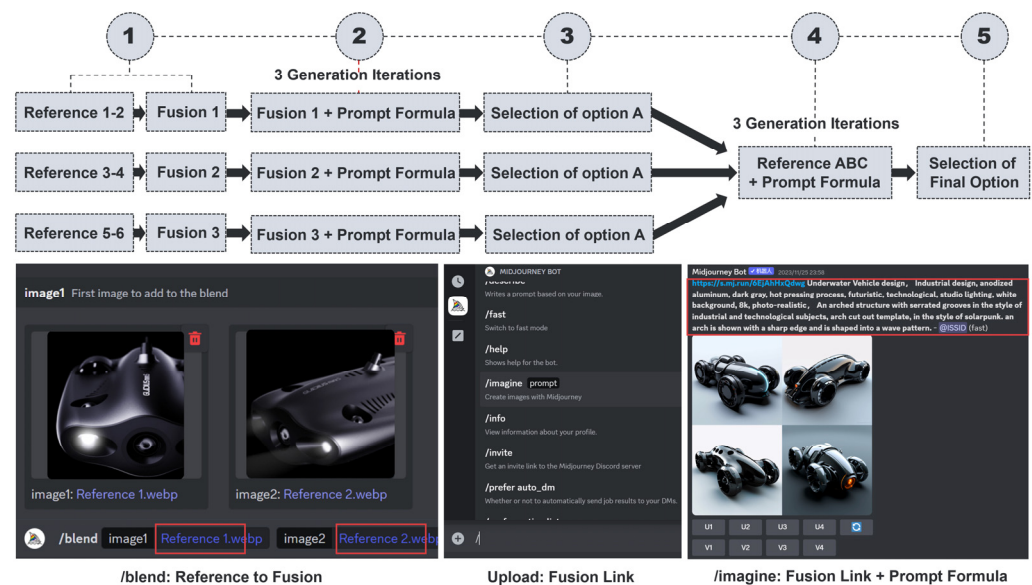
1

2

3

4

5

3 Generation Iterations

Reference 1-2

Fusion 1

Fusion 1 + Prompt Formula

Selection of option A

Reference 3-4

Fusion 2

Fusion 2 + Prompt Formula

Selection of option A

Reference 5-6

Fusion 3

Fusion 3 + Prompt Formula

Selection of option A

3 Generation Iterations

Reference ABC + Prompt Formula

Selection of Final Option

image1 First image to add to the blend

image1: Reference 1.webp

image2: Reference 2.webp

/blend image1 Reference 1.webp image2 Reference 2.webp

MIDJOURNEY BOT

/describe
Writes a prompt based on your image.

/fast
Switch to fast mode

/help
Shows help for the bot.

/imagine prompt
Create images with Midjourney

/info
View information about your profile.

/invite
Get an invite link to the Midjourney Discord server

/prefer auto_dm
Whether or not to automatically send job results to your DMs.

/

Midjourney Bot 机器人 2023/11/25 23:58

https://s.mj.run/6EjAhHxQdwg Underwater Vehicle design, Industrial design, anodized aluminum, dark gray, hot pressing process, futuristic, technological, studio lighting, white background, 8k, photo-realistic, An arched structure with serrated grooves in the style of industrial and technological subjects, arch cut out template, in the style of solarpunk. an arch is shown with a sharp edge and is shaped into a wave pattern. - @ISSID (fast)

U1 U2 U3 U4

V1 V2 V3 V4

/blend: Reference to Fusion

Upload: Fusion Link

/imagine: Fusion Link + Prompt Formula